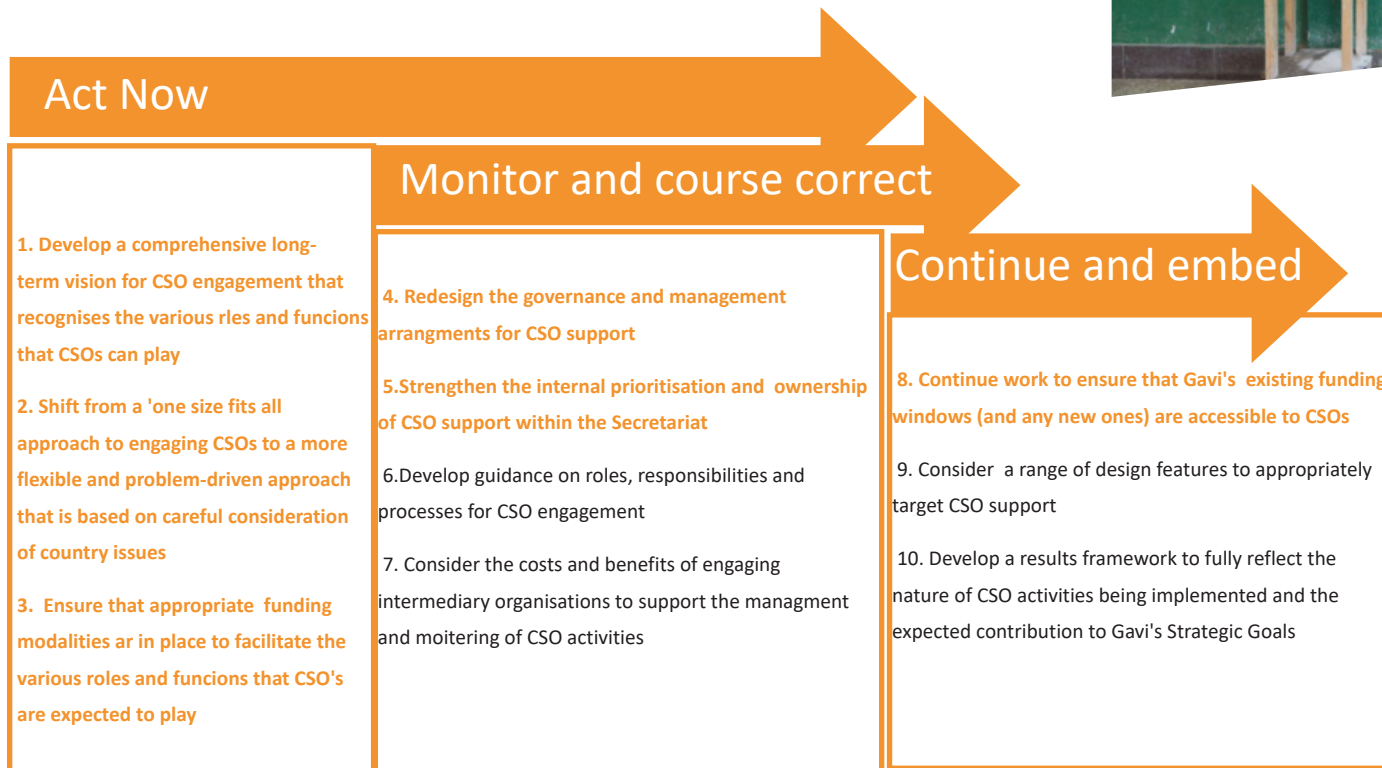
Act Now

Monitor and course correct

Continue and embed

1. Develop a comprehensive long-term vision for CSO engagement that recognises the various rles and funcions that CSOs can play

2. Shift from a 'one size fits all approach to engaging CSOs to a more flexible and problem-driven approach that is based on careful consideration of country issues

3. Ensure that appropriate funding modalities ar in place to facilitate the various roles and funcions that CSO's are expected to play

4. Redesign the governance and management arrangments for CSO support

5.Strengthen the internal prioritisation and ownership of CSO support within the Secretariat

6.Develop guidance on roles, responsibilities and processes for CSO engagement

7. Consider the costs and benefits of engaging intermediary organisations to support the managment and moitering of CSO activities

8. Continue work to ensure that Gavi's existing funding windows (and any new ones) are accessible to CSOs

9. Consider a range of design features to appropriately target CSO support

10. Develop a results framework to fully reflect the nature of CSO activities being implemented and the expected contribution to Gavi's Strategic Goals